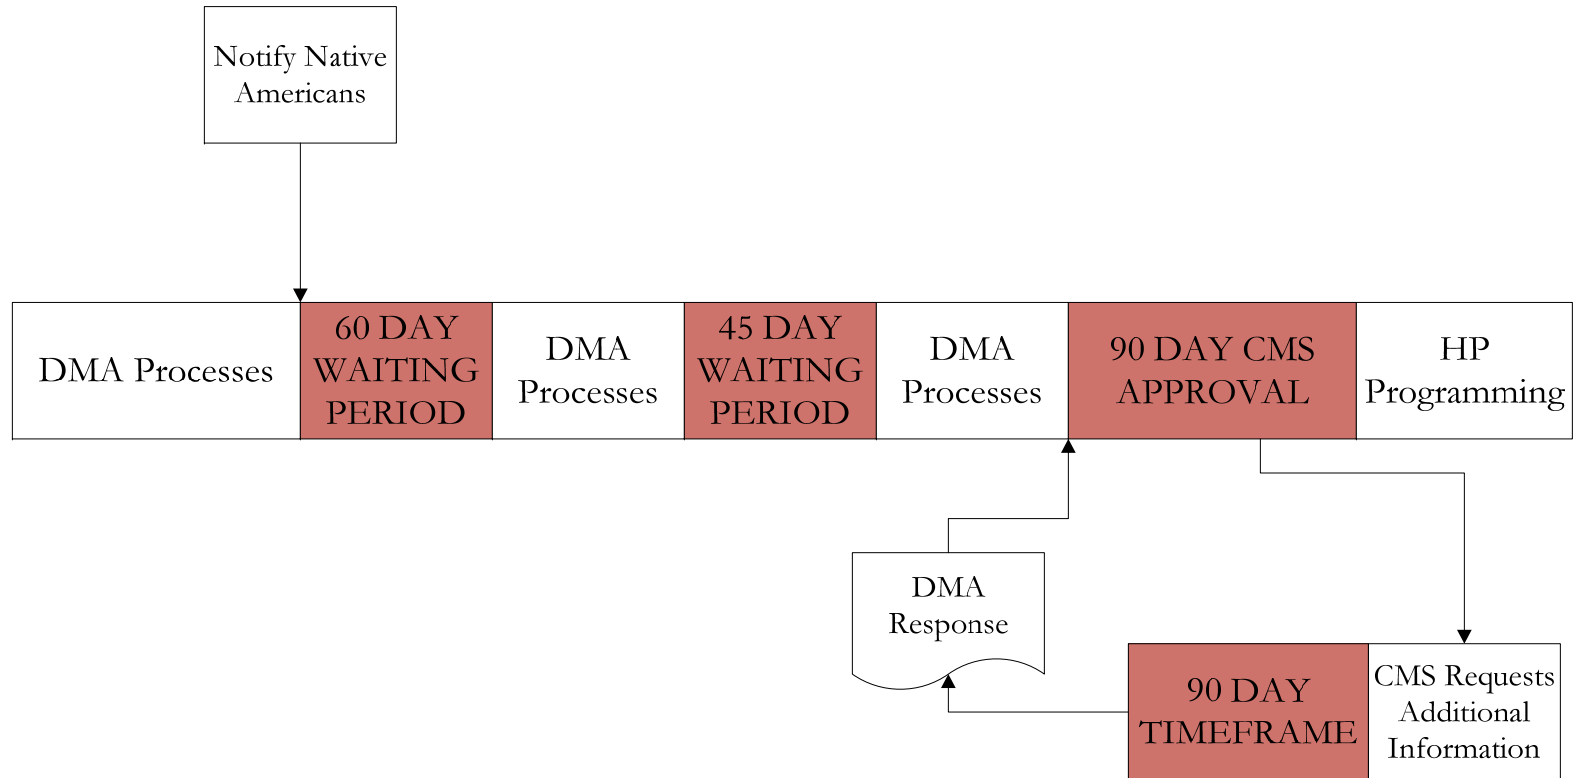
Notify Native Americans

DMA Processes

60 DAY WAITING PERIOD

DMA Processes

45 DAY WAITING PERIOD

DMA Processes

90 DAY CMS APPROVAL

HP Programming

DMA Response

90 DAY TIMEFRAME

CMS Requests Additional Information